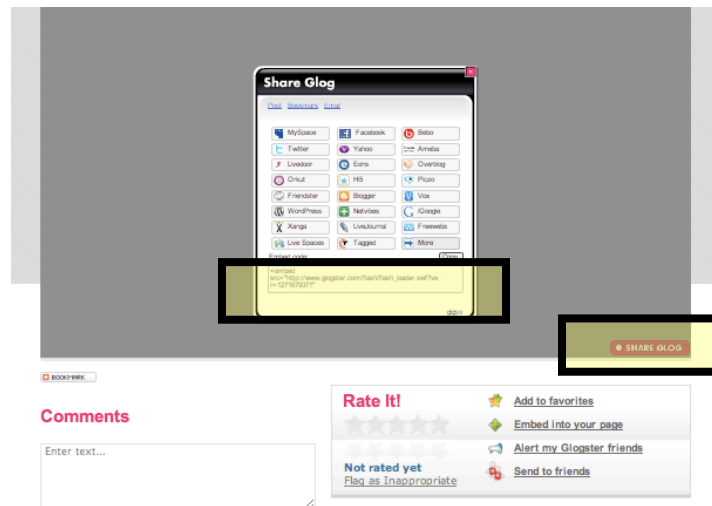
Share Glog

Post Bookmark Email

MySpace
Facebook
Bebo
Twitter
Yahoo
Ameba
Livedoor
Eons
Overblog
Orkut
Hi5
Piczo
Friendster
Blogger
Vox
WordPress
Netvibes
iGoogle
Xanga
LiveJournal
Freewebs
Live Spaces
Tagged
More

Embed code:

Copy

<embed src="http://www.glogster.com/flash/flash_loader.swf?ver=1271679371"

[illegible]

SHARE GLOG

BOOKMARK

Comments

Enter text...

Rate It!

Not rated yet
Flag as Inappropriate

Add to favorites
Embed into your page
Alert my Glogster friends
Send to friends